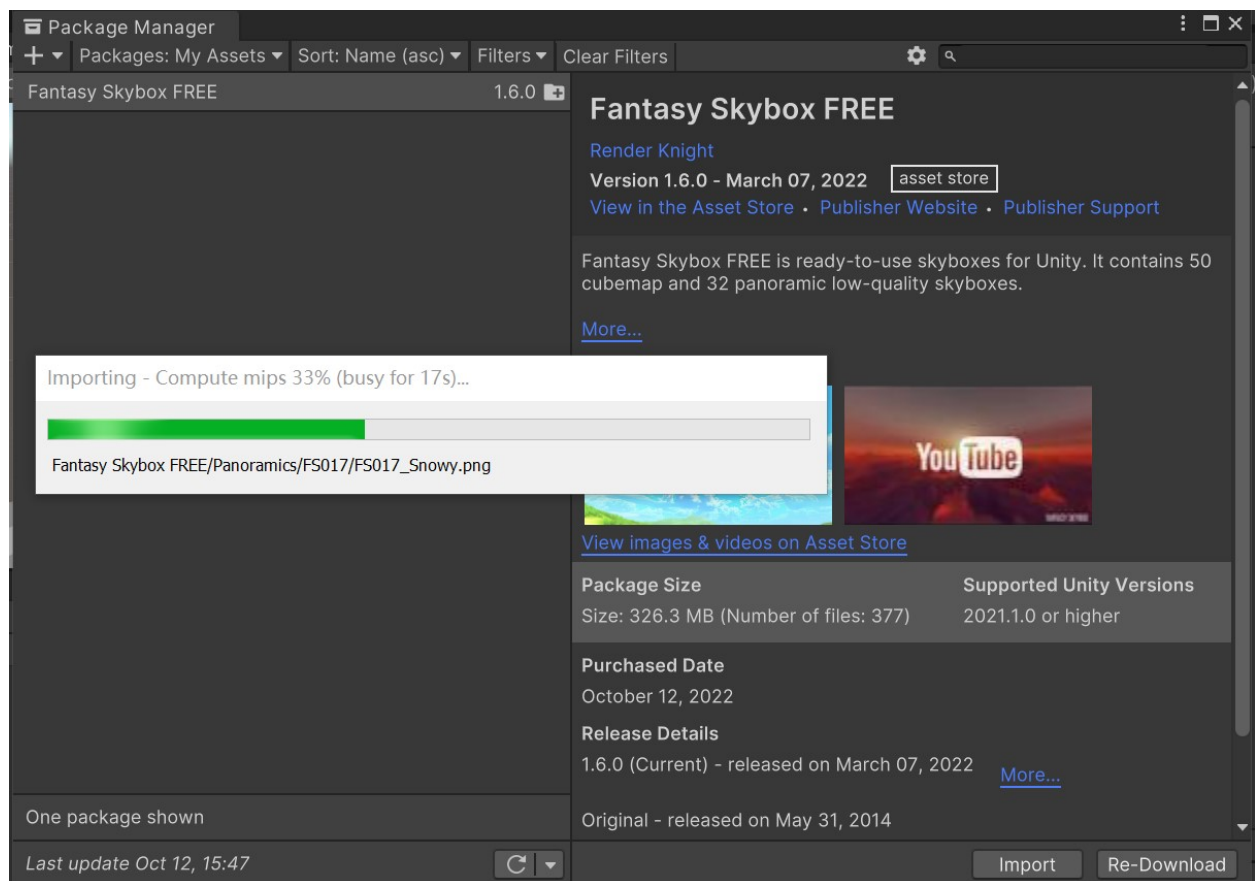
Package Manager

+ ▾ Packages: My Assets ▾ Sort: Name (asc) ▾ Filters ▾ Clear Filters

Fantasy Skybox FREE 1.6.0

Fantasy Skybox FREE

Render Knight

Version 1.6.0 - March 07, 2022 asset store

View in the Asset Store · Publisher Website · Publisher Support

Fantasy Skybox FREE is ready-to-use skyboxes for Unity. It contains 50 cubemap and 32 panoramic low-quality skyboxes.

More...

Importing - Compute mips 33% (busy for 17s)...

Fantasy Skybox FREE/Panoramics/FS017/FS017_Snowy.png

YouTube

View images & videos on Asset Store

Package Size

Size: 326.3 MB (Number of files: 377)

Supported Unity Versions

2021.1.0 or higher

Purchased Date

October 12, 2022

Release Details

1.6.0 (Current) - released on March 07, 2022 More...

Original - released on May 31, 2014

One package shown

Last update Oct 12, 15:47

Import Re-Download